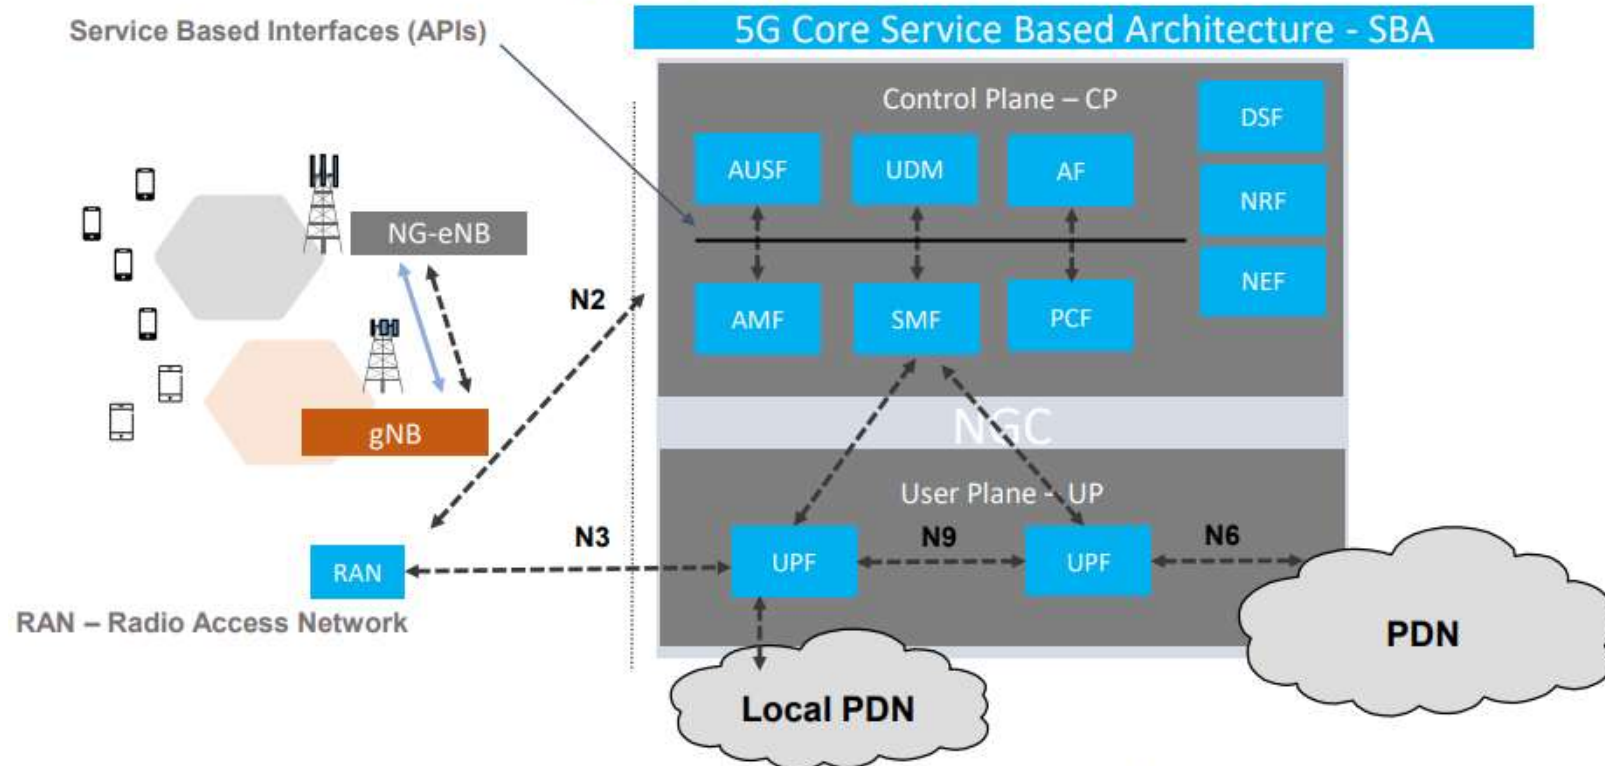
Service Based Interfaces (APIs)

5G Core Service Based Architecture - SBA

Control Plane – CP

DSF

AUSF

UDM

AF

NRF

NEF

AMF

SMF

PCF

NG-eNB

gNB

N2

NGC

User Plane - UP

RAN

N3

UPF

N9

UPF

N6

RAN – Radio Access Network

PDN

Local PDN